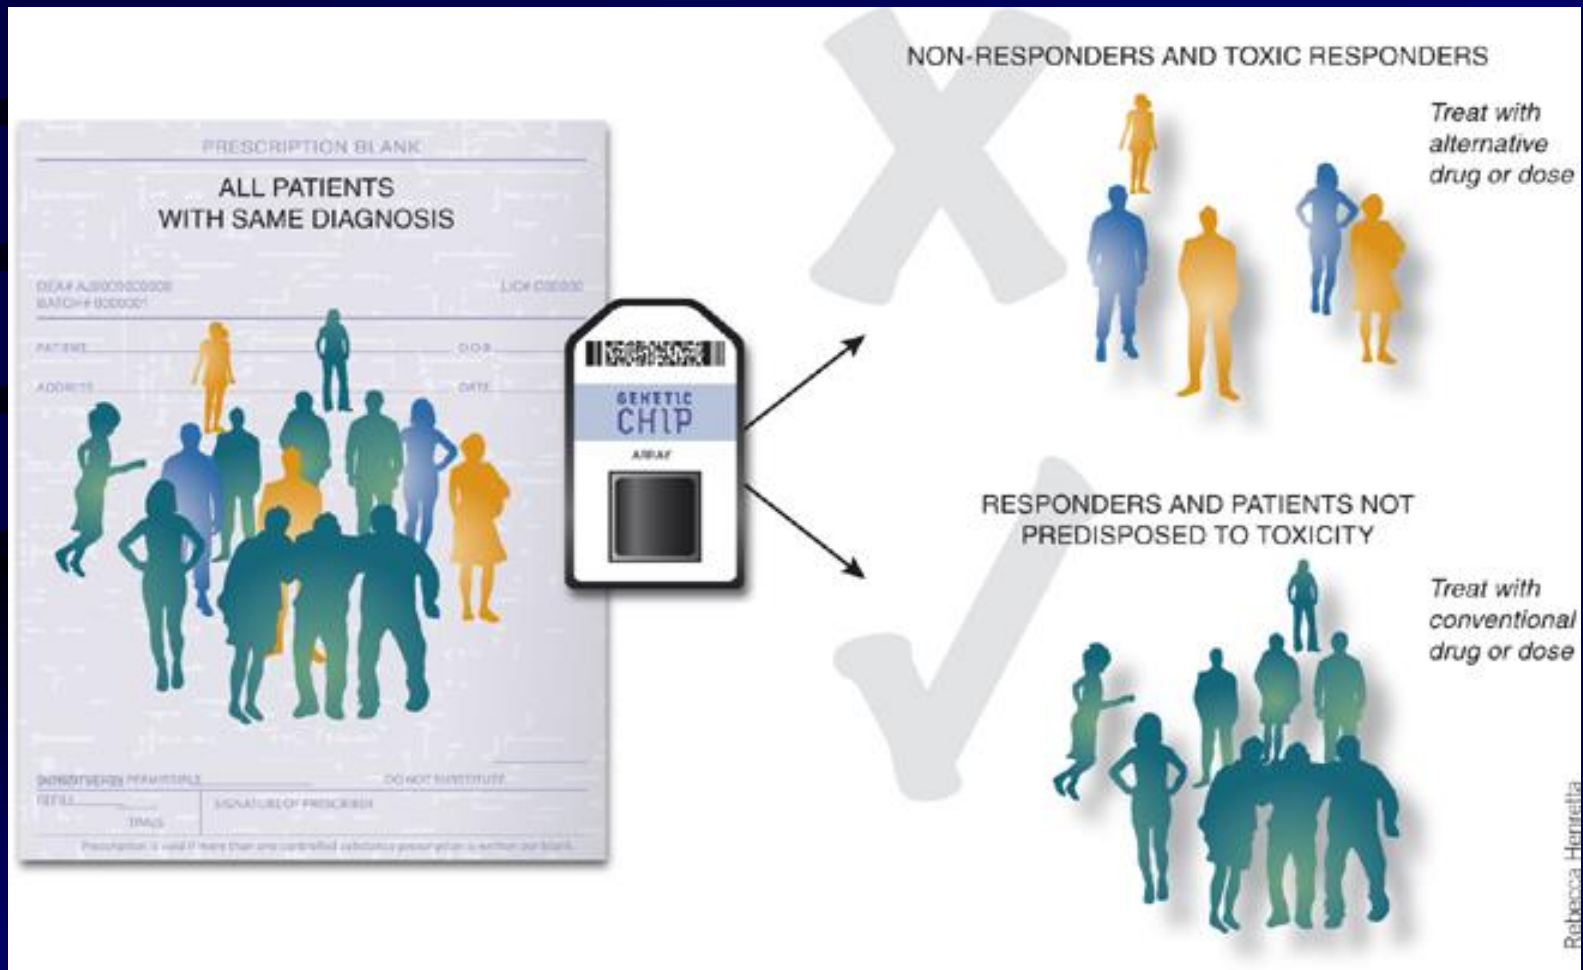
PRESCRIPTION BLANK

ALL PATIENTS
WITH SAME DIAGNOSIS

DEA# AJ000000000
BATCH# 000001

LIC# 000000

PATIENT

DOB

ADDRESS

DATE

SUBSTITUTION PERMISSIBLE

DO NOT SUBSTITUTE

REFILL

TIMES

SIGNATURE OF PRESCRIBER

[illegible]

GENETIC CHIP

ARRAY

NON-RESPONDERS AND TOXIC RESPONDERS

Treat with alternative drug or dose

RESPONDERS AND PATIENTS NOT PREDISPOSED TO TOXICITY

Treat with conventional drug or dose

Rebecca Henretta